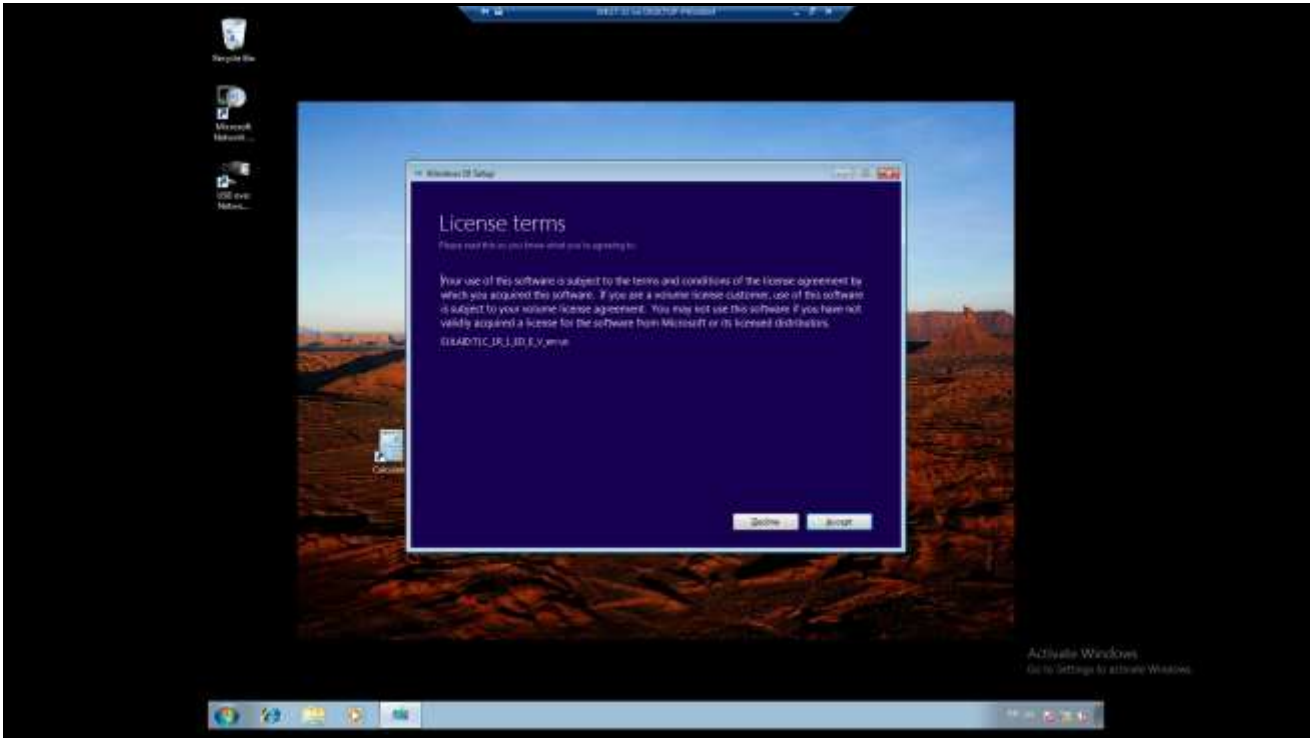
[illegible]

Recycle Bin

Microsoft Network...

USB over Netwo...

Windows 10 Setup

License terms

Please read this so you know what you're agreeing to.

Your use of this software is subject to the terms and conditions of the license agreement by which you acquired this software. If you are a volume license customer, use of this software is subject to your volume license agreement. You may not use this software if you have not validly acquired a license for the software from Microsoft or its licensed distributors.

EULAID:TEC_1R_1_ED_E_V_en-us

Decline

Accept

Calcula

Activate Windows
Go to Settings to activate Windows.